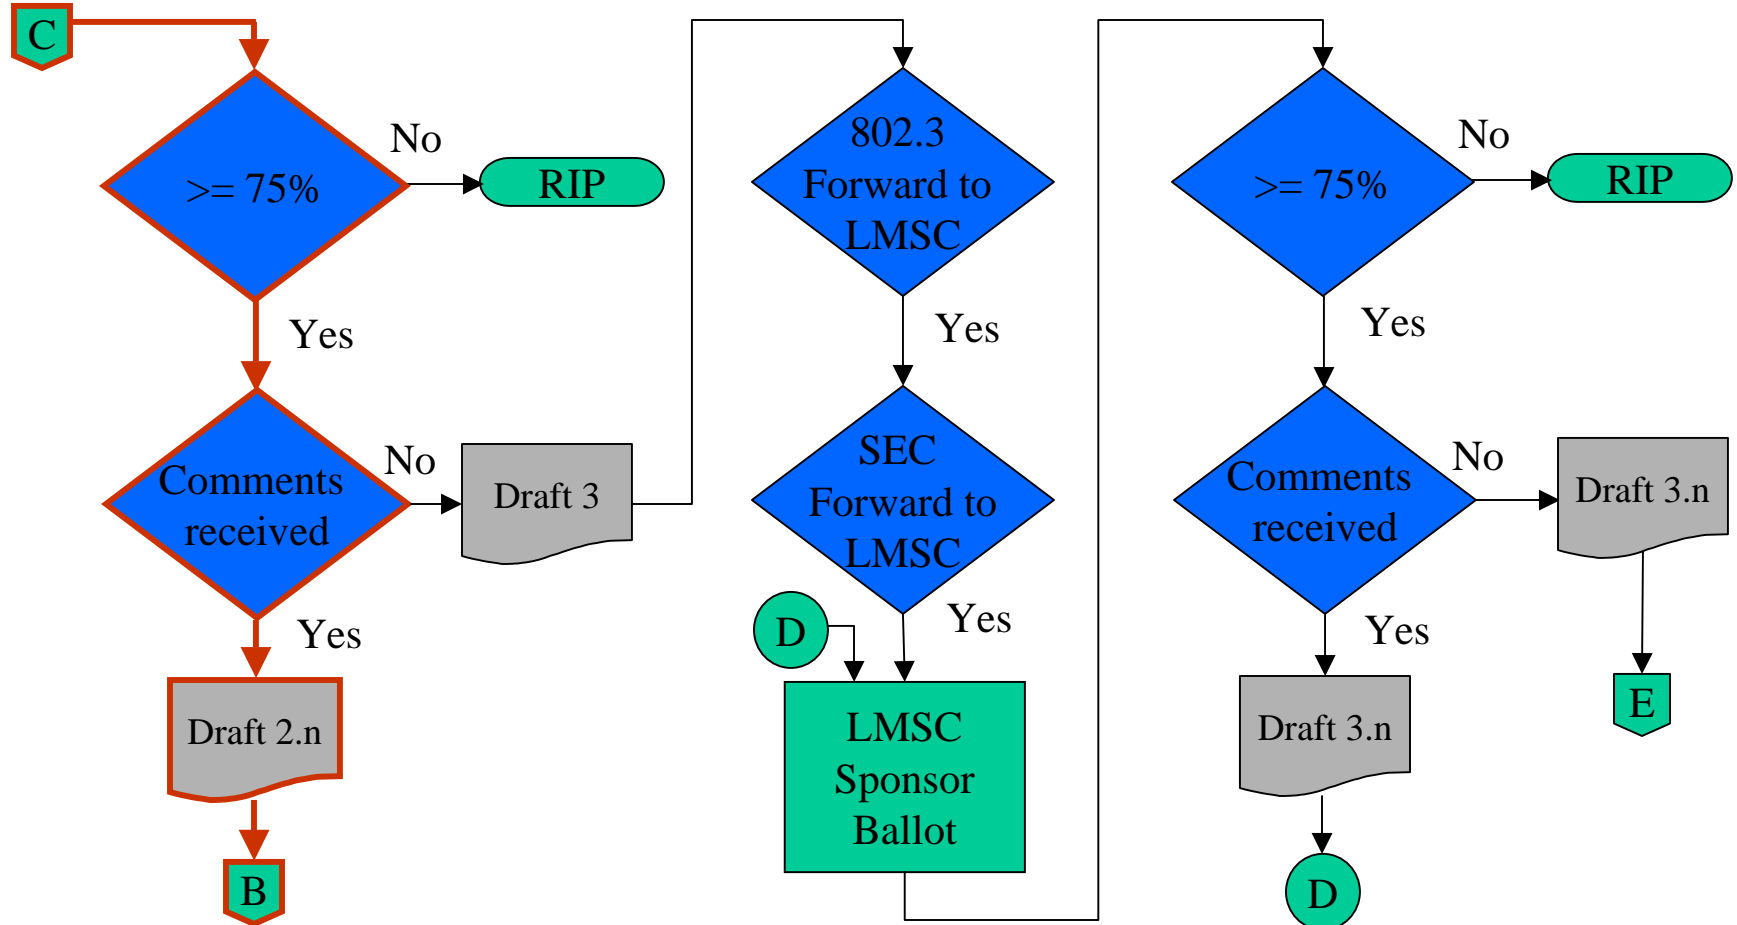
C

>= 75%

No

RIP

Yes

Comments received

No

Draft 3

Yes

Draft 2.n

B

802.3 Forward to LMSC

Yes

SEC Forward to LMSC

D

Yes

LMSC Sponsor Ballot

>= 75%

No

RIP

Yes

Comments received

No

Draft 3.n

Yes

Draft 3.n

E

D